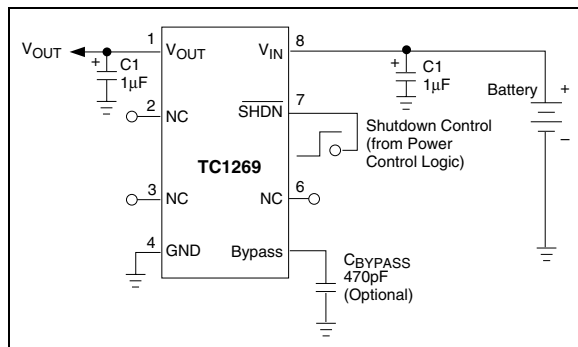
$V_{OUT}$

1

$V_{OUT}$

+

C1

1µF

2

NC

3

NC

4

GND

TC1269

$V_{IN}$

8

$\overline{SHDN}$

7

NC

6

Bypass

+

C1

1µF

Battery

+

–

Shutdown Control (from Power Control Logic)

$C_{BYPASS}$

470pF

(Optional)